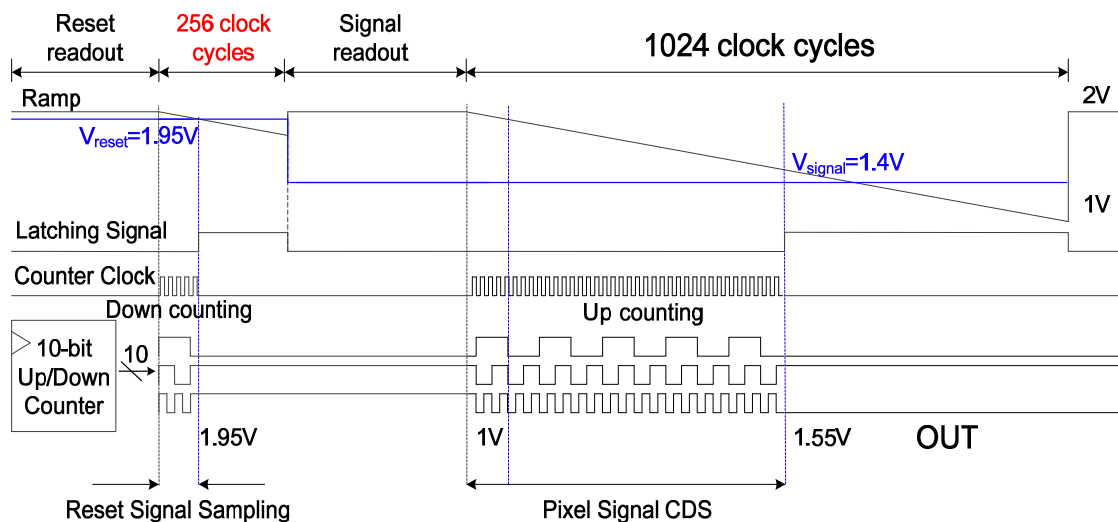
Reset readout

256 clock cycles

Signal readout

1024 clock cycles

Ramp

2V

$V_{reset}$=1.95V

$V_{signal}$=1.4V

1V

Latching Signal

Counter Clock

Down counting

Up counting

10-bit Up/Down Counter

10

1.95V

1V

1.55V

OUT

Reset Signal Sampling

Pixel Signal CDS